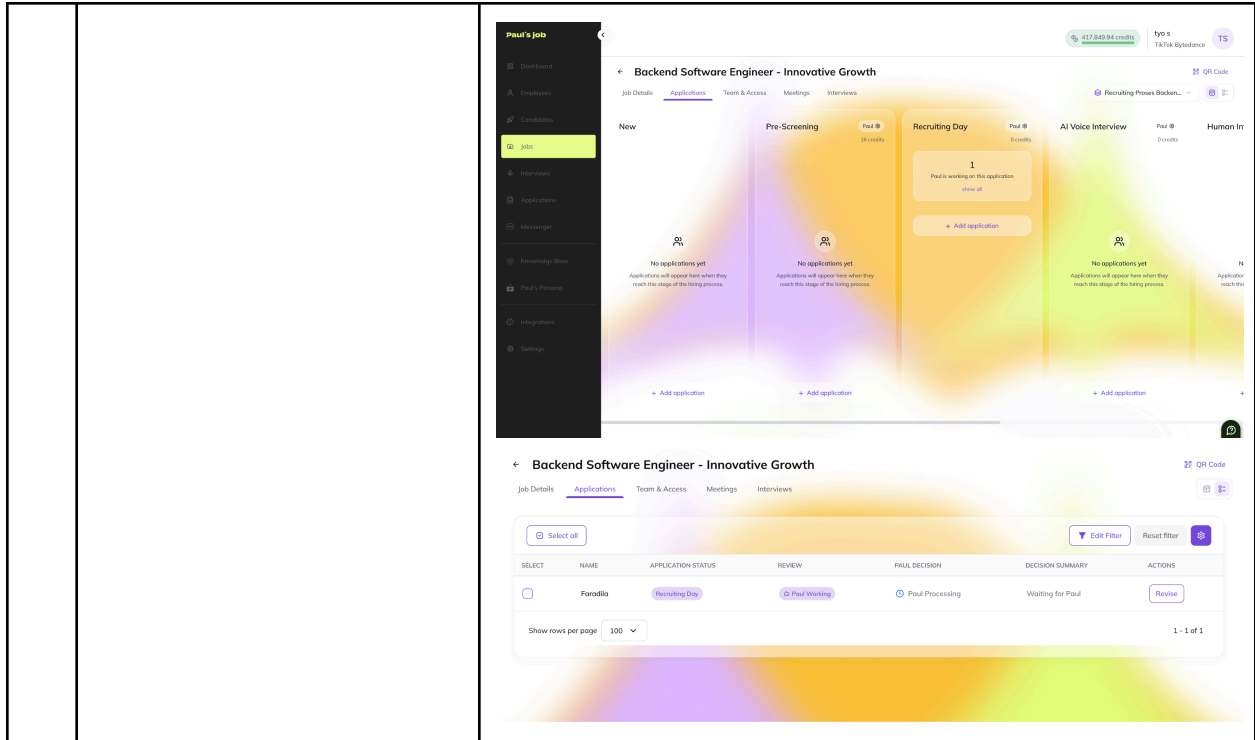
Paul's job

Dashboard
Employees
Candidates
Jobs
Interviews
Applications
Messenger
Knowledge Base
Paul's Persona
Integrations
Settings

417,849.94 credits
tyo s
TikTok Bytedance
TS

← Backend Software Engineer - Innovative Growth
QR Code

Job Details | Applications | Team & Access | Meetings | Interviews

Recruiting Proses Backen...

New

Pre-Screening
Paul
36 credits

Recruiting Day
Paul
0 credits

AI Voice Interview
Paul
0 credits

Human In

1
Paul is working on this application
show all

+ Add application

No applications yet
Applications will appear here when they reach this stage of the hiring process.

No applications yet
Applications will appear here when they reach this stage of the hiring process.

No applications yet
Applications will appear here when they reach this stage of the hiring process.

+ Add application
+ Add application
+ Add application

← Backend Software Engineer - Innovative Growth
QR Code

Job Details | Applications | Team & Access | Meetings | Interviews

Select all
Edit Filter
Reset filter

| SELECT | NAME | APPLICATION STATUS | REVIEW | PAUL DECISION | DECISION SUMMARY | ACTIONS |
|---|---|---|---|---|---|---|
| | Faradila | Recruiting Day | Paul Working | Paul Processing | Waiting for Paul | Revise |

Show rows per page 100
1 - 1 of 1